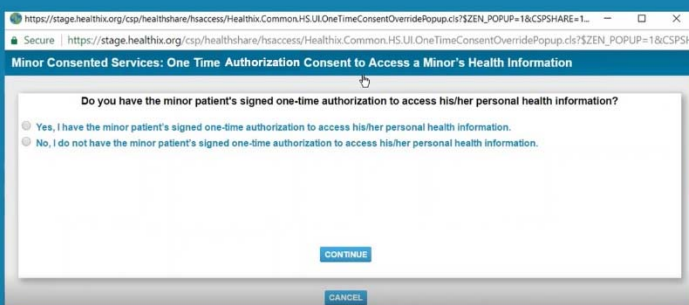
https://stage.healthix.org/csp/healthshare/hsaccess/Healthix.Common.HS.UI.OneTimeConsentOverridePopup.cls?$ZEN_POPUP=1&CSPSHARE=1...

Secure | https://stage.healthix.org/csp/healthshare/hsaccess/Healthix.Common.HS.UI.OneTimeConsentOverridePopup.cls?$ZEN_POPUP=1&CSPSHARE=1

Minor Consented Services: One Time Authorization Consent to Access a Minor's Health Information

Do you have the minor patient's signed one-time authorization to access his/her personal health information?

Yes, I have the minor patient's signed one-time authorization to access his/her personal health information.

No, I do not have the minor patient's signed one-time authorization to access his/her personal health information.

CONTINUE

CANCEL